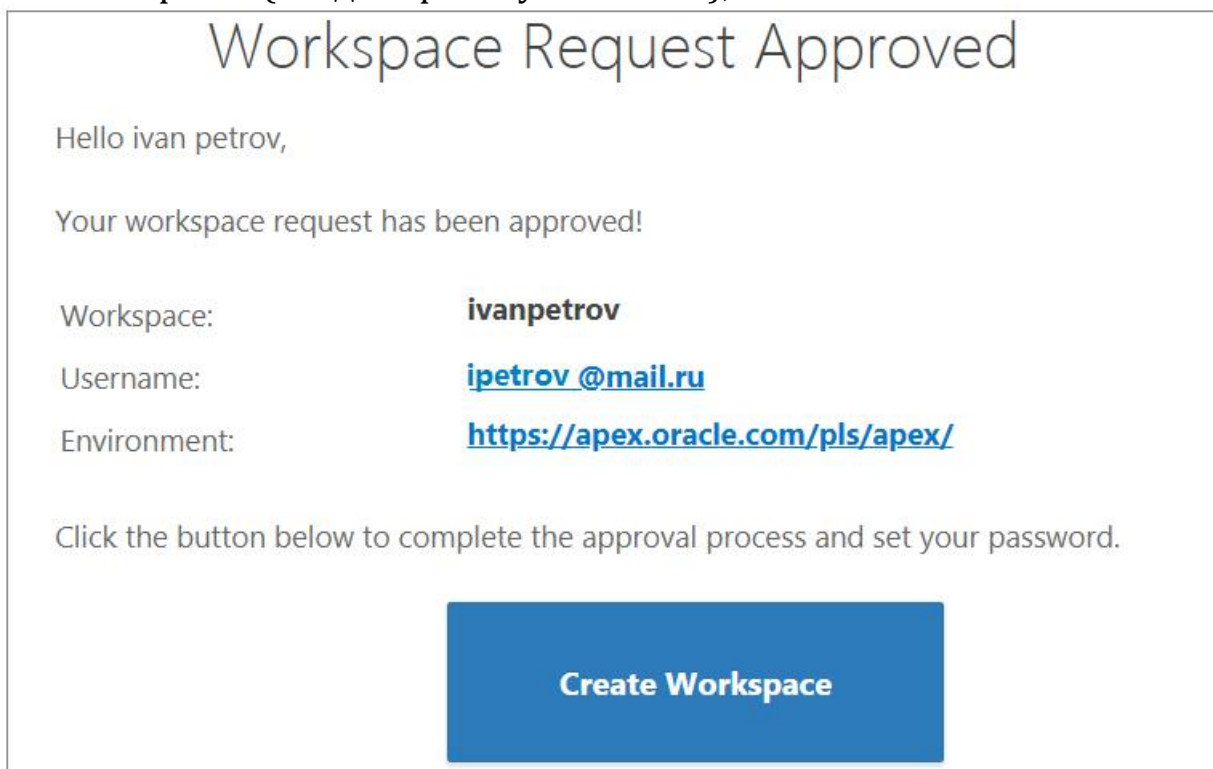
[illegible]

Workspace Request Approved

Hello ivan petrov,

Your workspace request has been approved!

| | |
|---|---|
| Workspace: | **ivanpetrov** |
| Username: | ipetrov @mail.ru |
| Environment: | https://apex.oracle.com/pls/apex/ |

Click the button below to complete the approval process and set your password.

Create Workspace